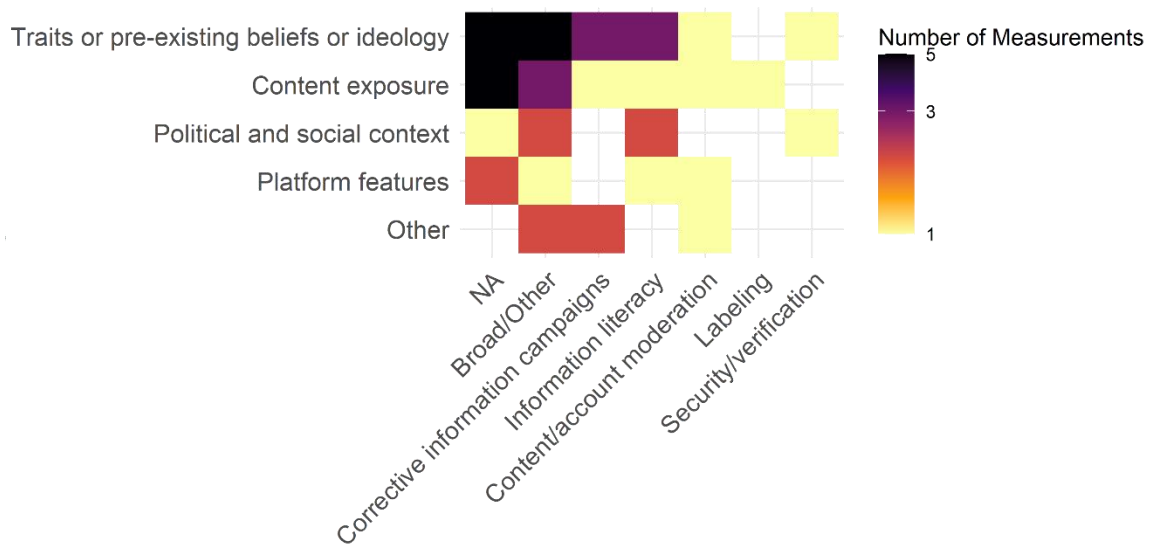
Traits or pre-existing beliefs or ideology
Content exposure
Political and social context
Platform features
Other

NA
Broad/Other
Corrective information campaigns
Information literacy
Content/account moderation
Labeling
Security/verification

Number of Measurements
5
3
1